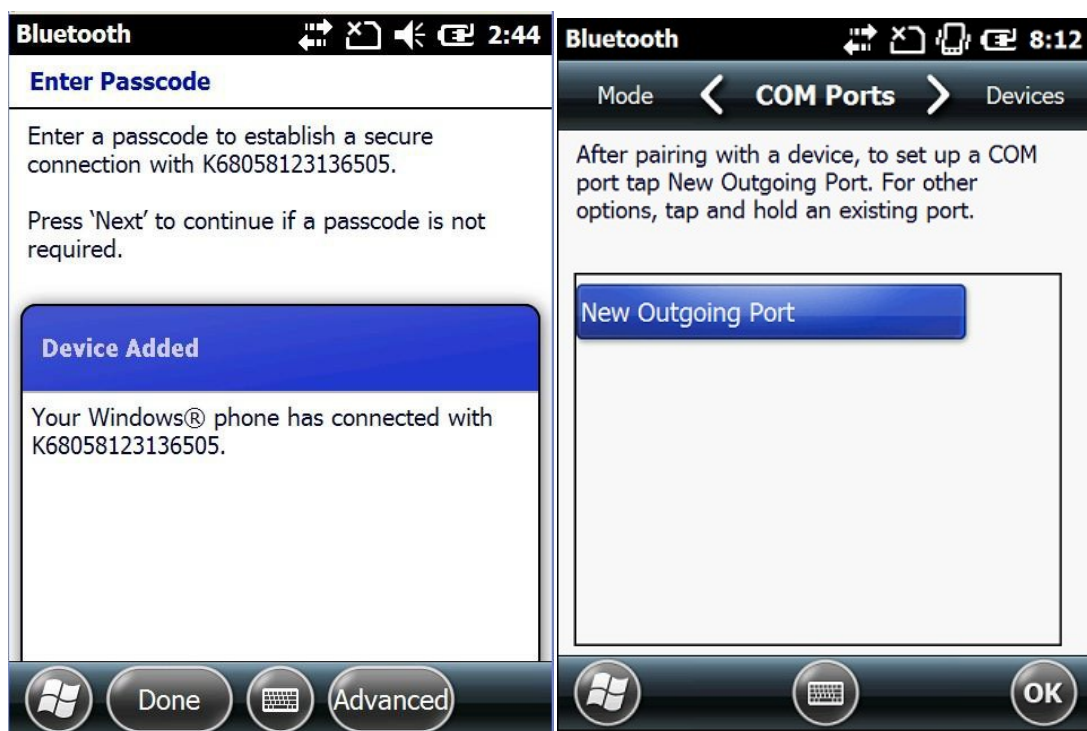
Bluetooth 2:44

Enter Passcode

Enter a passcode to establish a secure connection with K68058123136505.

Press 'Next' to continue if a passcode is not required.

Device Added

Your Windows® phone has connected with K68058123136505.

Done Advanced

Bluetooth 8:12

Mode COM Ports Devices

After pairing with a device, to set up a COM port tap New Outgoing Port. For other options, tap and hold an existing port.

New Outgoing Port

OK